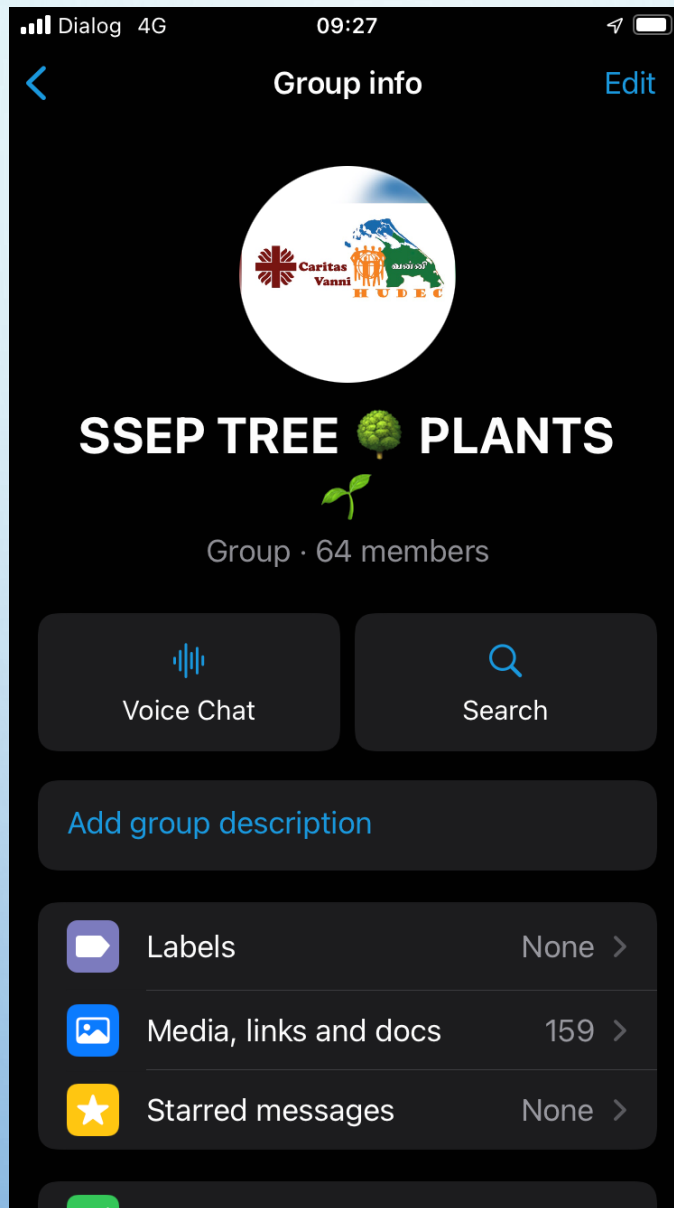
Dialog 4G 09:27

Group info Edit

Caritas Vanni HUDEC

SSEP TREE 🌳 PLANTS 🌱

Group · 64 members

Voice Chat

Search

Add group description

Labels None

Media, links and docs 159

Starred messages None